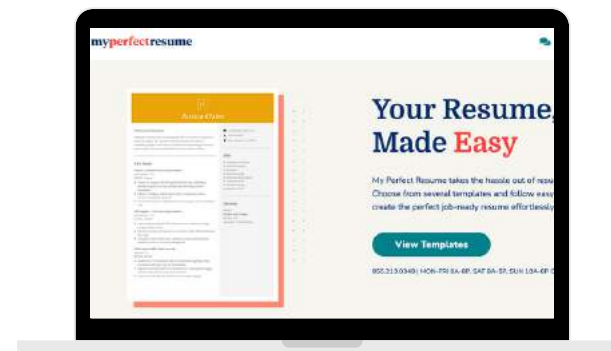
myperfectresume

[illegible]

Your Resume,
Made Easy

My Perfect Resume takes the hassle out of resu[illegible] Choose from several templates and follow easy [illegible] create the perfect job-ready resume effortlessly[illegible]

View Templates

855.213.0349 | MON-FRI 8A-8P, SAT 8A-5P, SUN 10A-6P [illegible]